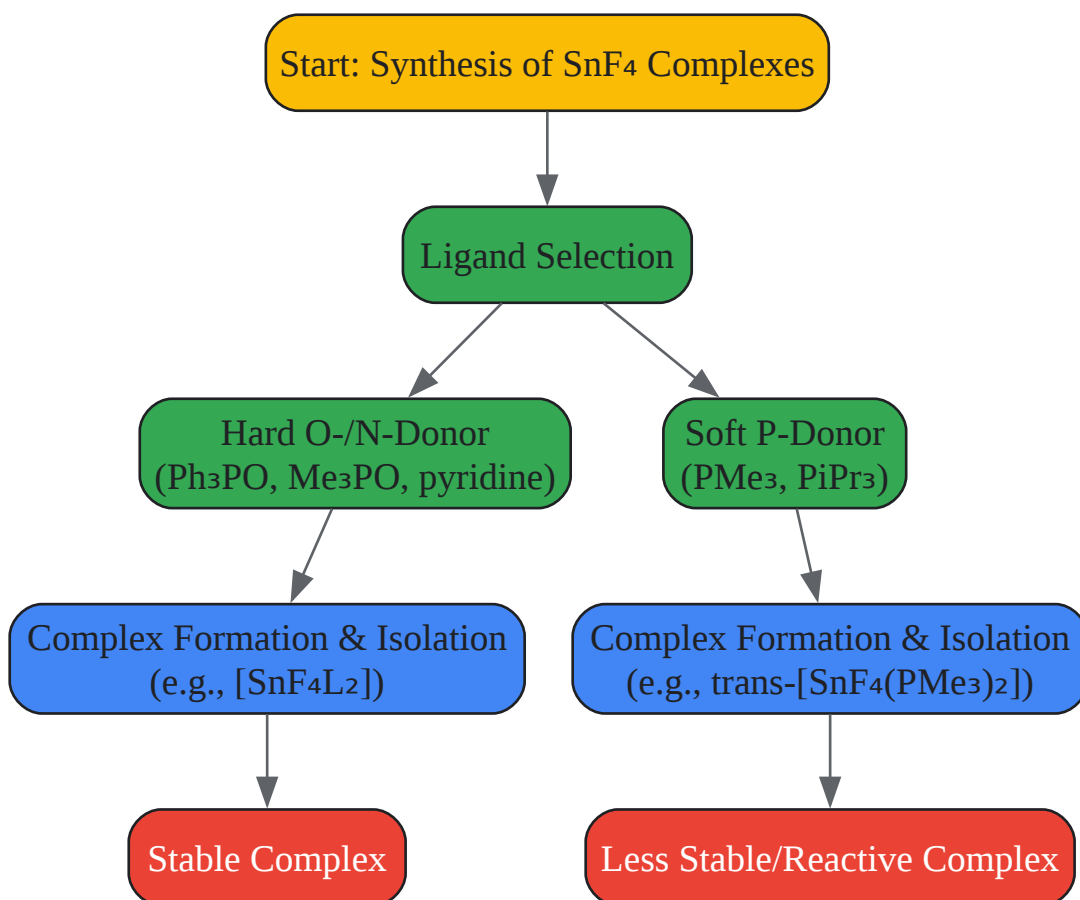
Start: Synthesis of $SnF_4$ Complexes

Ligand Selection

Hard O-/N-Donor ($Ph_3PO$, $Me_3PO$, pyridine)

Soft P-Donor ($PMe_3$, $PiPr_3$)

Complex Formation & Isolation (e.g., $[SnF_4L_2]$)

Complex Formation & Isolation (e.g., trans-$[SnF_4(PMe_3)_2]$)

Stable Complex

Less Stable/Reactive Complex